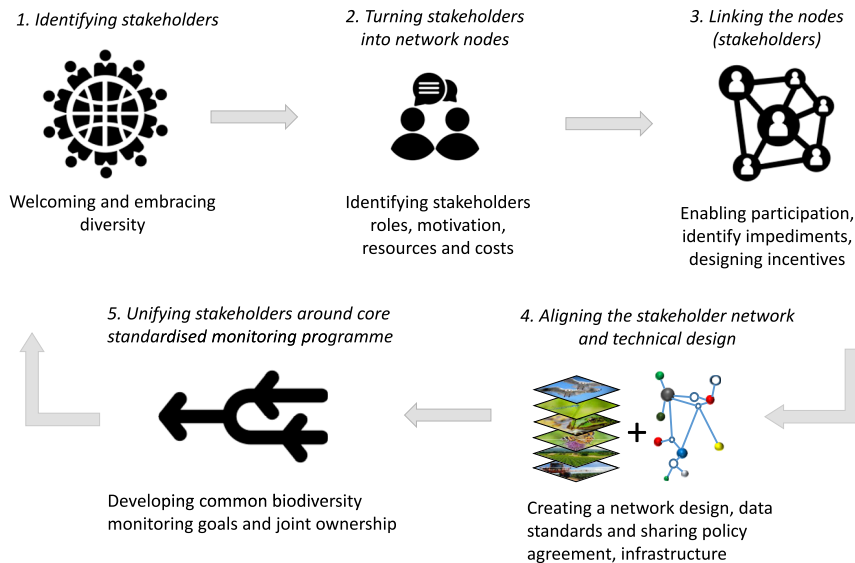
1. Identifying stakeholders

Welcoming and embracing diversity

2. Turning stakeholders into network nodes

Identifying stakeholders roles, motivation, resources and costs

3. Linking the nodes (stakeholders)

Enabling participation, identify impediments, designing incentives

4. Aligning the stakeholder network and technical design

+

Creating a network design, data standards and sharing policy agreement, infrastructure

5. Unifying stakeholders around core standardised monitoring programme

Developing common biodiversity monitoring goals and joint ownership